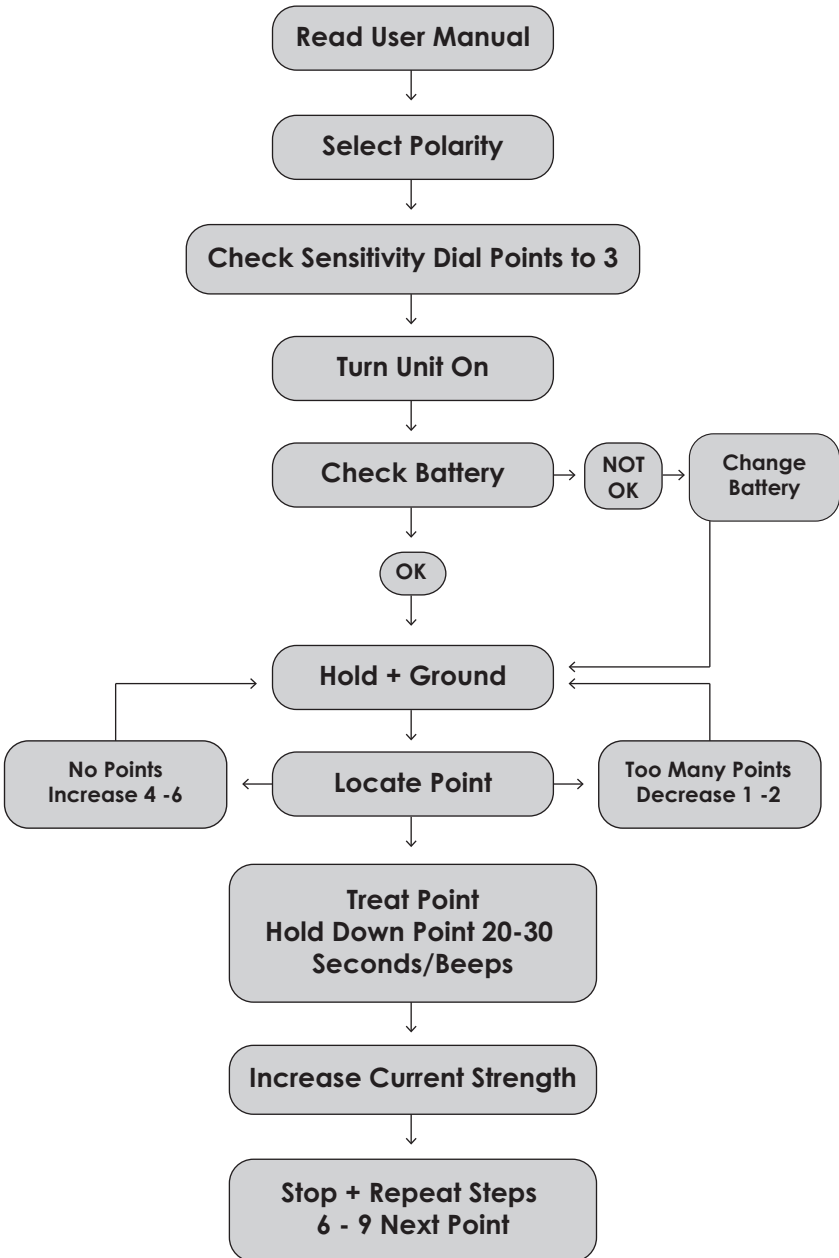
Read User Manual

Select Polarity

Check Sensitivity Dial Points to 3

Turn Unit On

Check Battery

NOT OK

Change Battery

OK

Hold + Ground

No Points
Increase 4 -6

Locate Point

Too Many Points
Decrease 1 -2

Treat Point
Hold Down Point 20-30
Seconds/Beeps

Increase Current Strength

Stop + Repeat Steps
6 - 9 Next Point